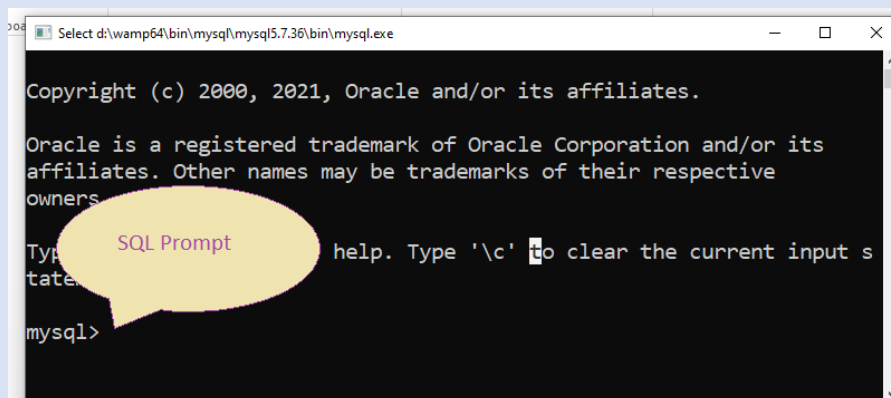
oa

Select d:\wamp64\bin\mysql\mysql5.7.36\bin\mysql.exe

Copyright (c) 2000, 2021, Oracle and/or its affiliates.

Oracle is a registered trademark of Oracle Corporation and/or its affiliates. Other names may be trademarks of their respective owners

Typ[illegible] help. Type '\c' to clear the current input s tate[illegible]

SQL Prompt

mysql>